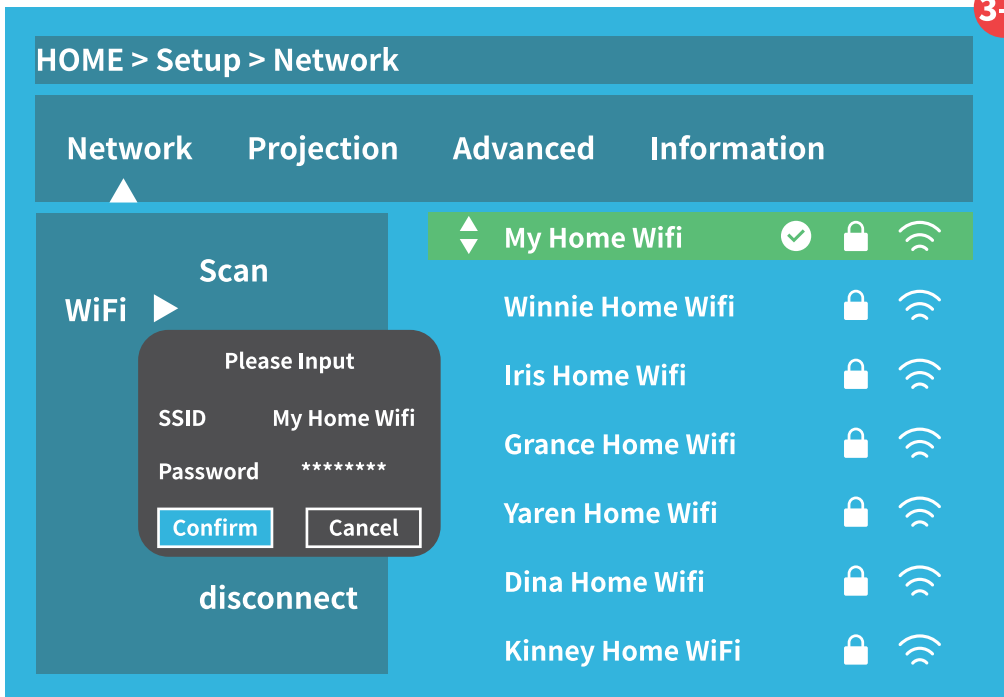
3-

HOME > Setup > Network

Network Projection Advanced Information

Scan

WiFi

Please Input

SSID My Home Wifi

Password ********

Confirm Cancel

disconnect

My Home Wifi

Winnie Home Wifi

Iris Home Wifi

Grance Home Wifi

Yaren Home Wifi

Dina Home Wifi

Kinney Home WiFi